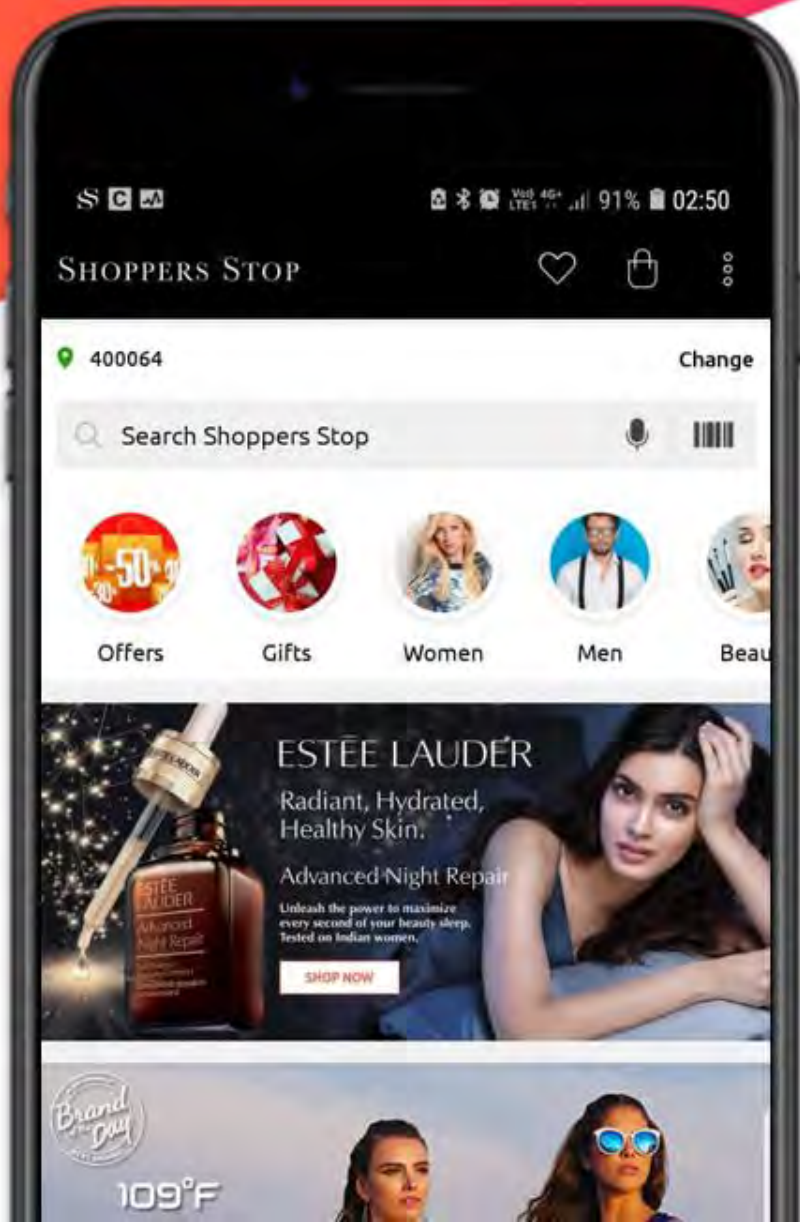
91% 02:50

SHOPPERS STOP

400064

Change

Search Shoppers Stop

-50%

Offers

Gifts

Women

Men

Beau

ESTĒE LAUDER

Radiant, Hydrated, Healthy Skin.

Advanced Night Repair

Unleash the power to maximize every second of your beauty sleep. Tested on Indian women.

SHOP NOW

ESTĒE LAUDER Advanced Night Repair

Brand of the Day

109°F